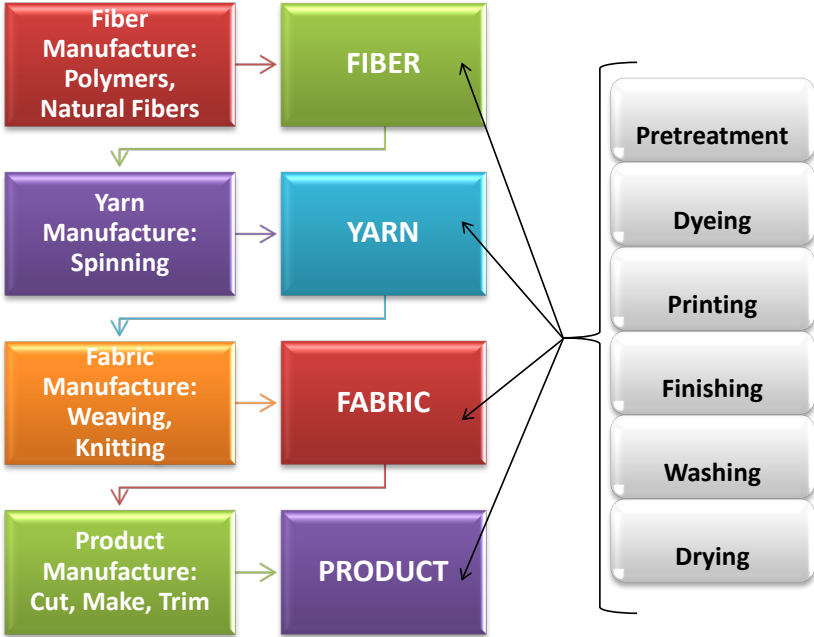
Fiber Manufacture: Polymers, Natural Fibers

FIBER

Yarn Manufacture: Spinning

YARN

Fabric Manufacture: Weaving, Knitting

FABRIC

Product Manufacture: Cut, Make, Trim

PRODUCT

Pretreatment

Dyeing

Printing

Finishing

Washing

Drying